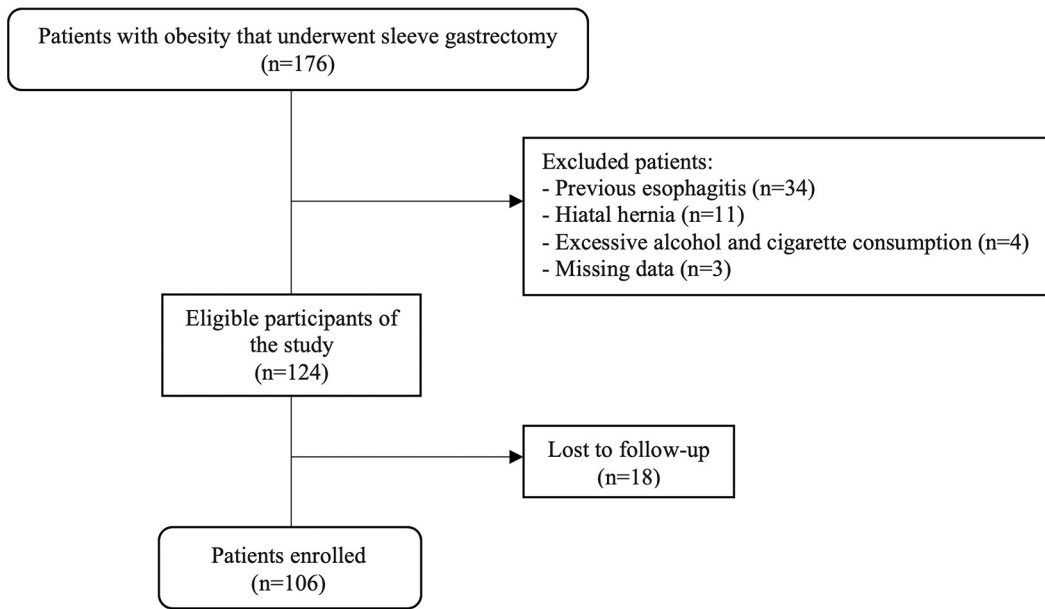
Patients with obesity that underwent sleeve gastrectomy
(n=176)

Excluded patients:
- Previous esophagitis (n=34)
- Hiatal hernia (n=11)
- Excessive alcohol and cigarette consumption (n=4)
- Missing data (n=3)

Eligible participants of the study
(n=124)

Lost to follow-up
(n=18)

Patients enrolled
(n=106)